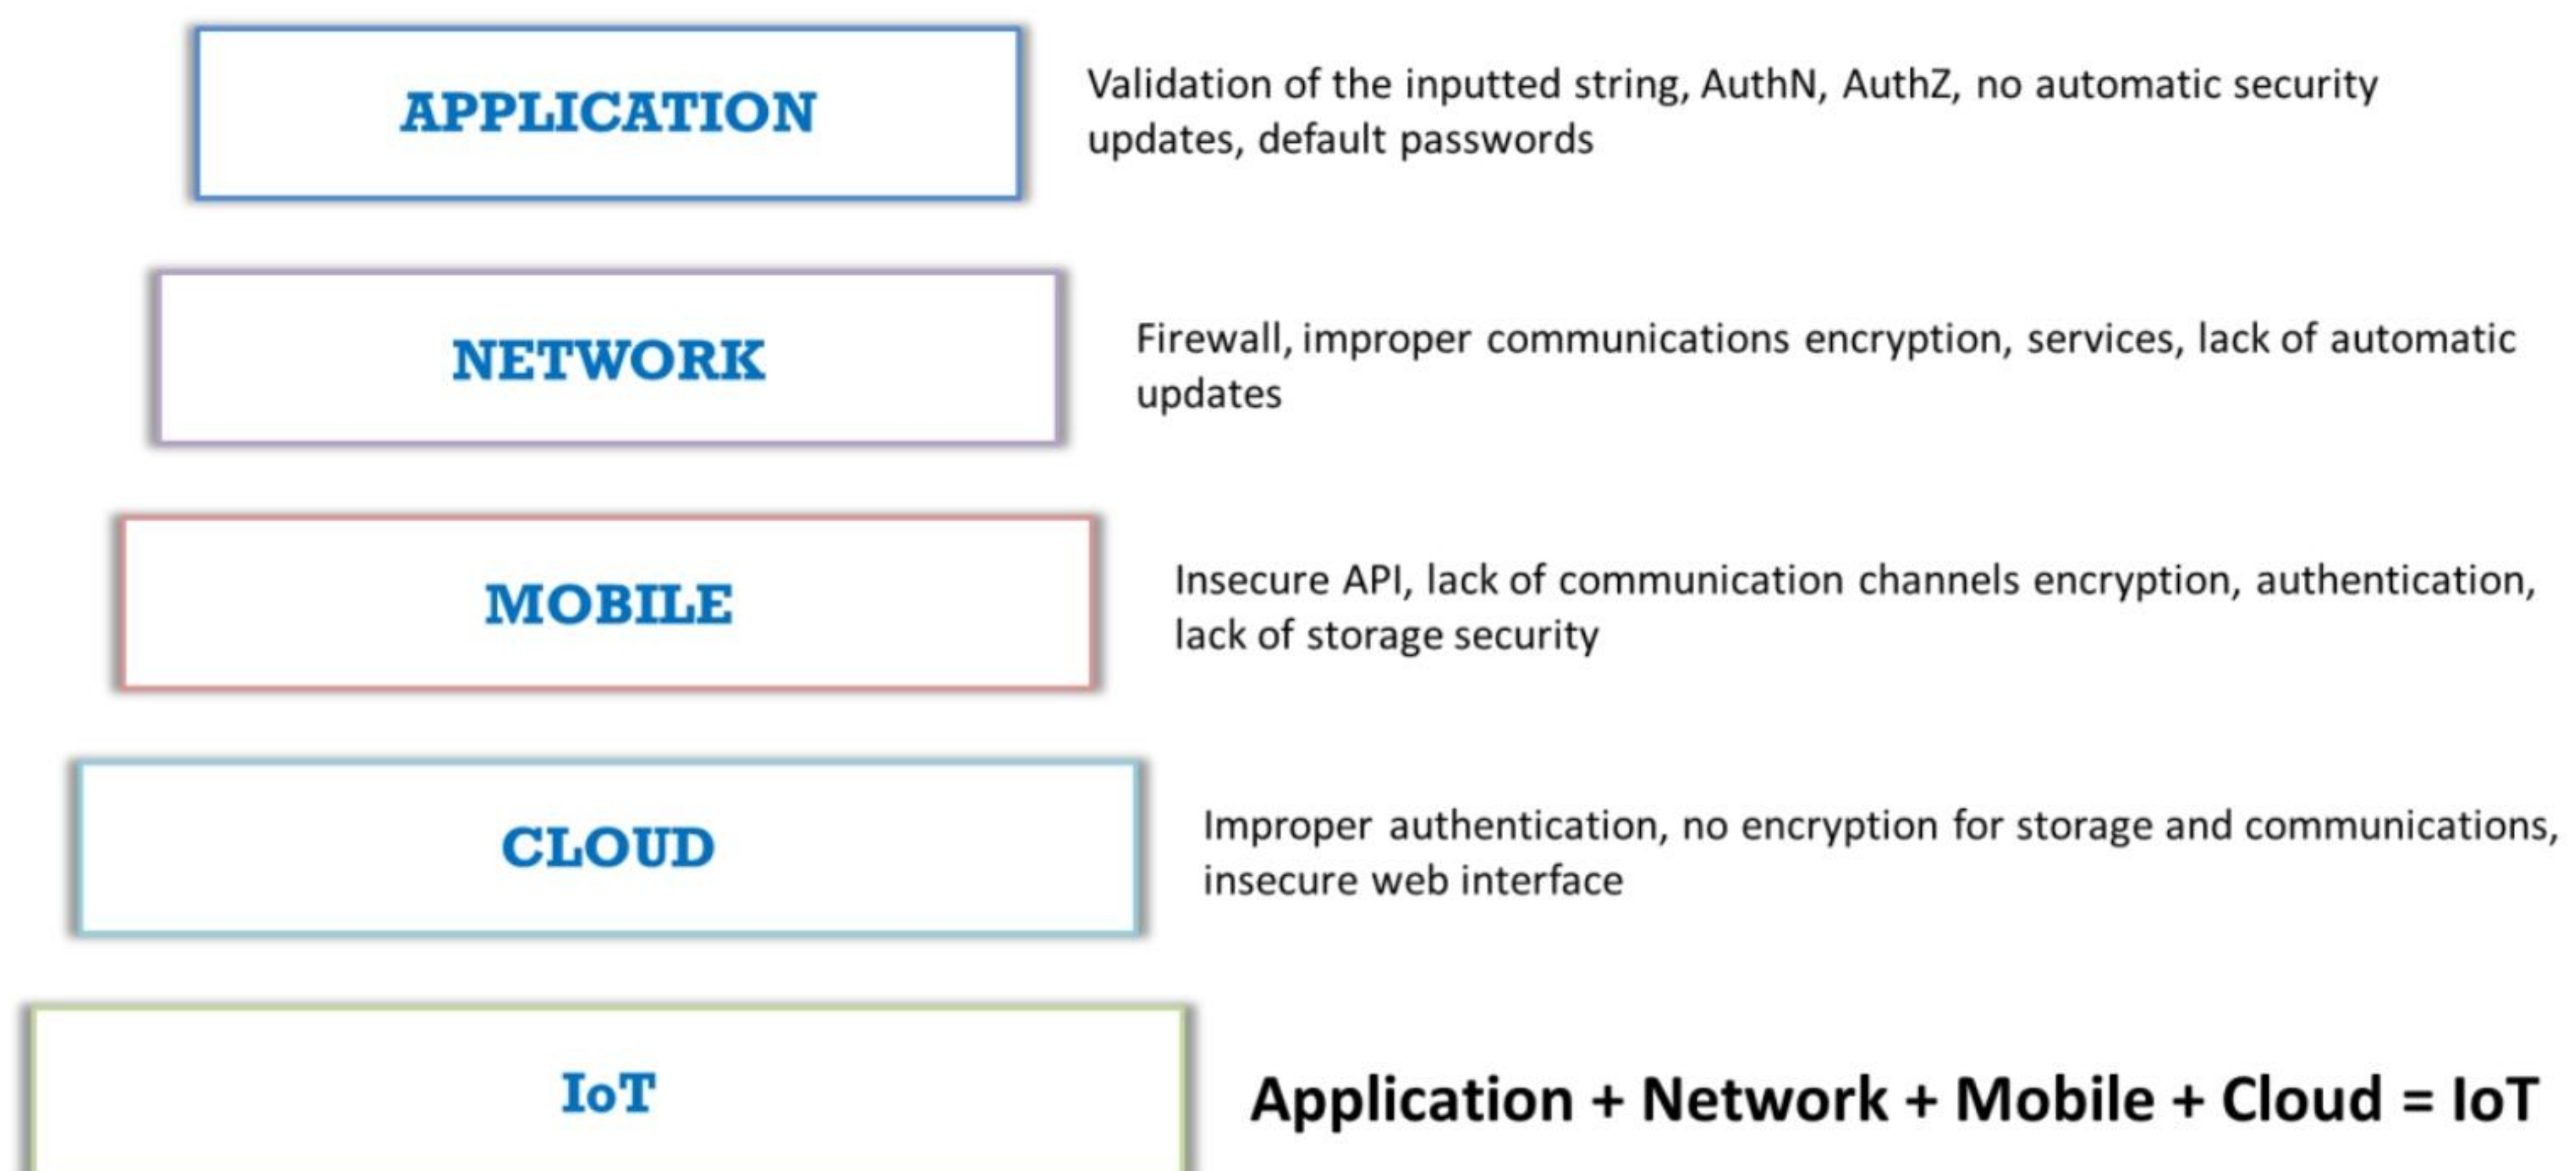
APPLICATION

Validation of the inputted string, AuthN, AuthZ, no automatic security updates, default passwords

NETWORK

Firewall, improper communications encryption, services, lack of automatic updates

MOBILE

Insecure API, lack of communication channels encryption, authentication, lack of storage security

CLOUD

Improper authentication, no encryption for storage and communications, insecure web interface

IoT

Application + Network + Mobile + Cloud = IoT